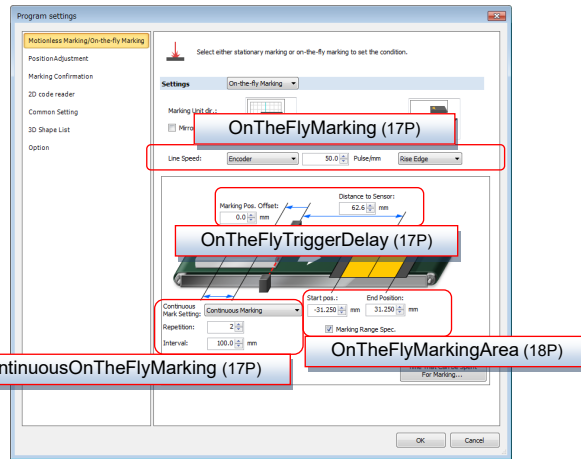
Program settings

Motionless Marking/On-the-fly Marking
PositionAdjustment
Marking Confirmation
2D code reader
Common Setting
3D Shape List
Option

Select either stationary marking or on-the-fly marking to set the condition.

Settings On-the-fly Marking

Marking Unit dir.:
Mirro

OnTheFlyMarking (17P)

Line Speed: Encoder 30.0 Pulse/mm Rise Edge

Distance to Sensor:
62.6 mm
Marking Pos. Offset:
0.0 mm

OnTheFlyTriggerDelay (17P)

Continuous Mark Setting: Continuous Marking
Repetition: 2
Interval: 100.0 mm

Start pos.: -31.250 mm
End Position: 31.250 mm
Marking Range Spec.

OnTheFlyMarkingArea (18P)

ntinuousOnTheFlyMarking (17P)

For Marking...

OK Cancel